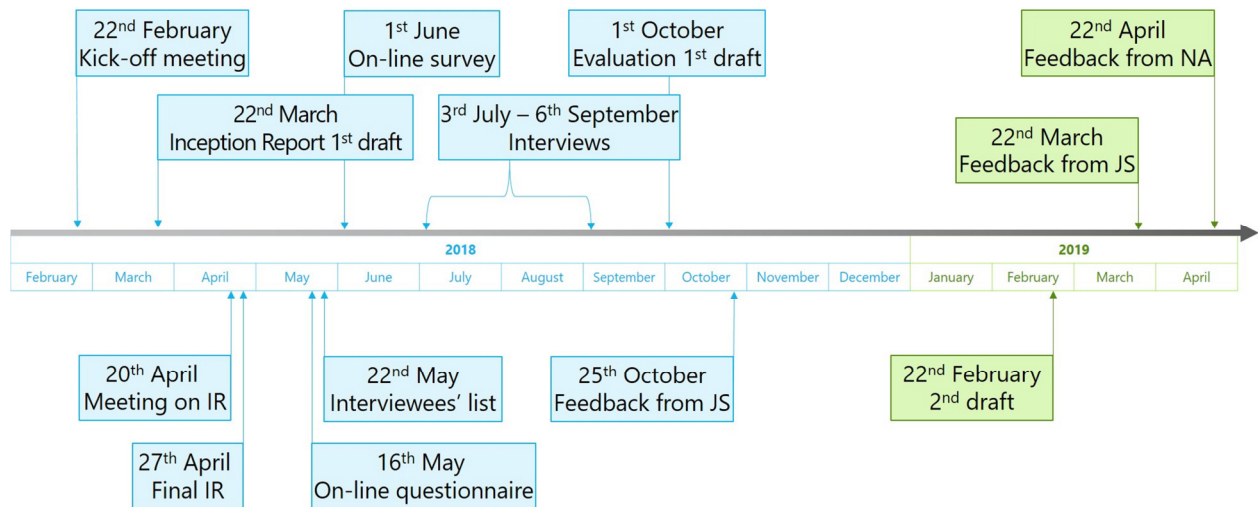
22$^{nd}$ February
Kick-off meeting

1$^{st}$ June
On-line survey

1$^{st}$ October
Evaluation 1$^{st}$ draft

22$^{nd}$ April
Feedback from NA

22$^{nd}$ March
Inception Report 1$^{st}$ draft

3$^{rd}$ July – 6$^{th}$ September
Interviews

22$^{nd}$ March
Feedback from JS

2018

2019

| February | March | April | May | June | July | August | September | October | November | December | January | February | March | April |
|---|---|---|---|---|---|---|---|---|---|---|---|---|---|---|

20$^{th}$ April
Meeting on IR

22$^{nd}$ May
Interviewees' list

25$^{th}$ October
Feedback from JS

22$^{nd}$ February
2$^{nd}$ draft

27$^{th}$ April
Final IR

16$^{th}$ May
On-line questionnaire